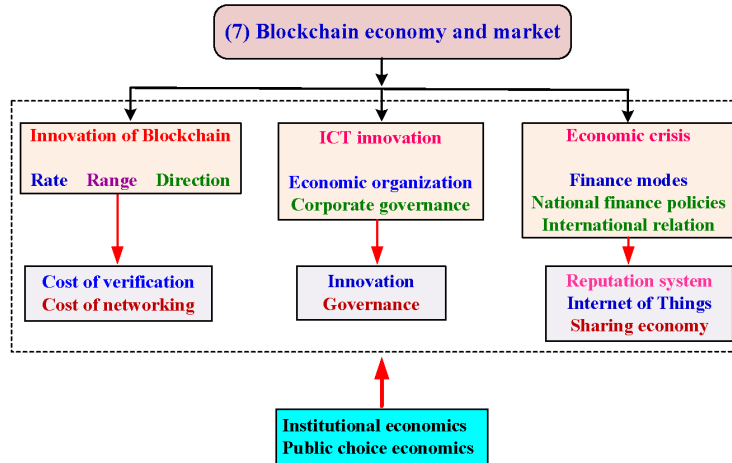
(7) Blockchain economy and market

Innovation of Blockchain

Rate Range Direction

Cost of verification
Cost of networking

ICT innovation

Economic organization
Corporate governance

Innovation
Governance

Economic crisis

Finance modes
National finance policies
International relation

Reputation system
Internet of Things
Sharing economy

Institutional economics
Public choice economics